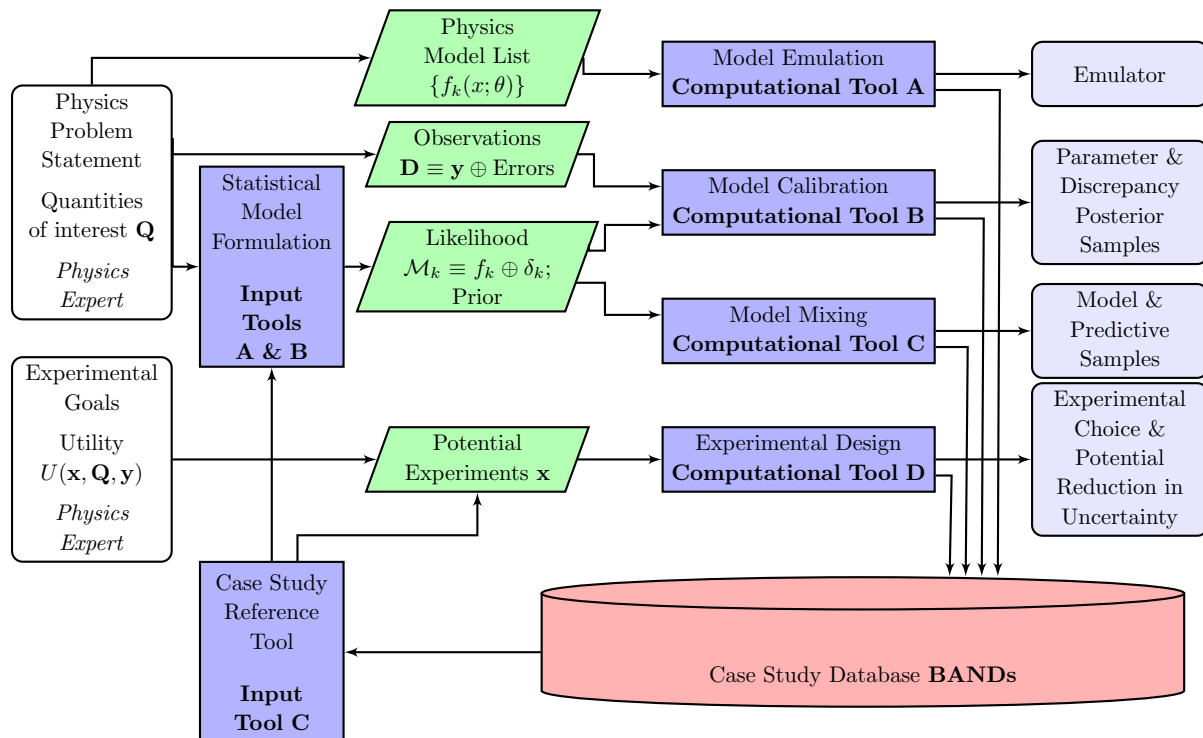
Physics Problem Statement

Quantities of interest $\mathbf{Q}$

*Physics Expert*

Physics Model List $\{f_k(x;\theta)\}$

Observations $\mathbf{D} \equiv \mathbf{y} \oplus$ Errors

Statistical Model Formulation

**Input Tools A & B**

Likelihood $\mathcal{M}_k \equiv f_k \oplus \delta_k$; Prior

Model Emulation **Computational Tool A**

Emulator

Model Calibration **Computational Tool B**

Parameter & Discrepancy Posterior Samples

Model Mixing **Computational Tool C**

Model & Predictive Samples

Experimental Goals

Utility $U(\mathbf{x}, \mathbf{Q}, \mathbf{y})$

*Physics Expert*

Potential Experiments $\mathbf{x}$

Experimental Design **Computational Tool D**

Experimental Choice & Potential Reduction in Uncertainty

Case Study Reference Tool

**Input Tool C**

Case Study Database **BANDs**